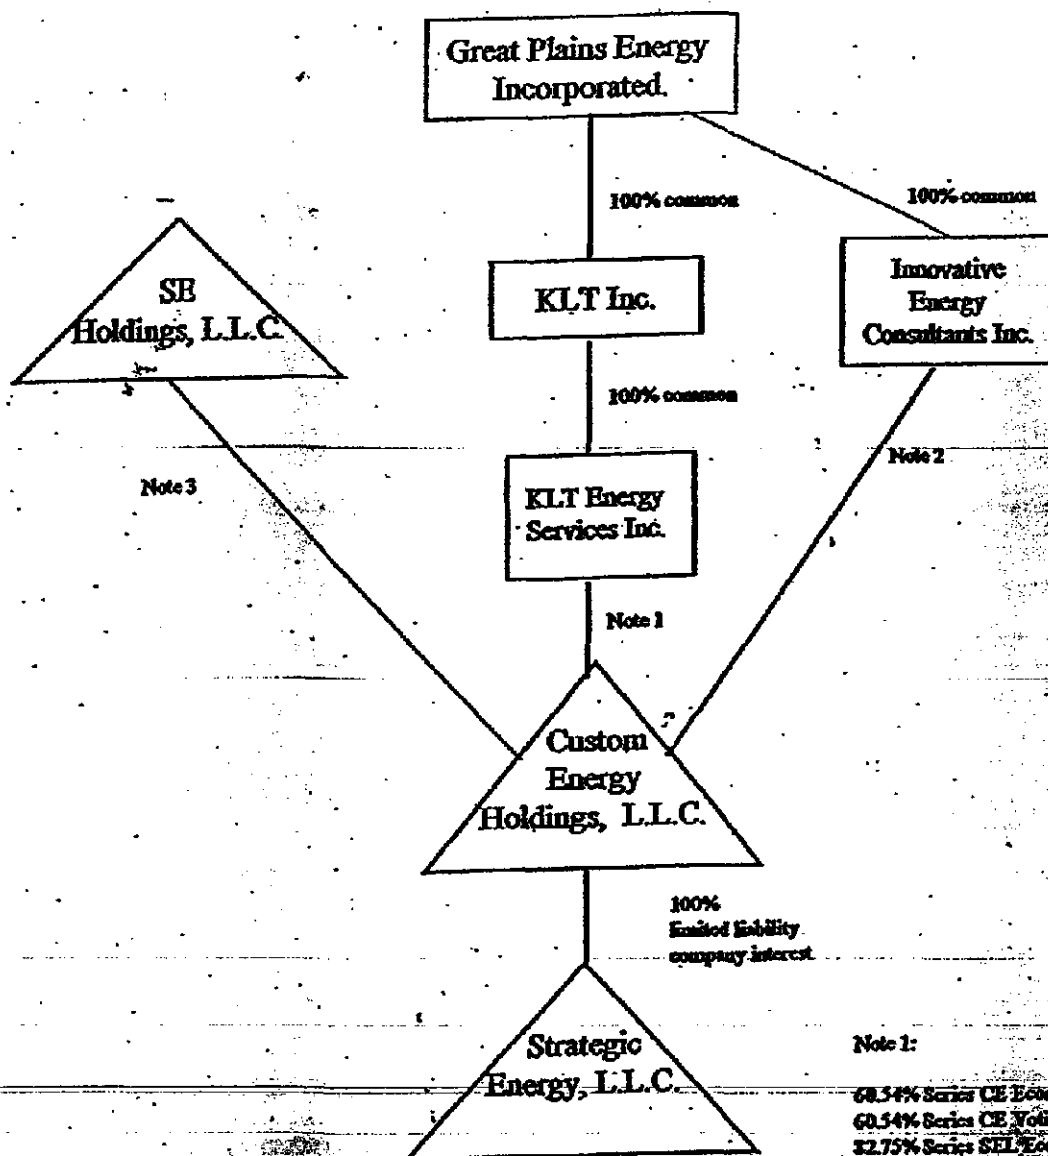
Great Plains Energy Incorporated.

100% common

100% common

SE Holdings, L.L.C.

KLT Inc.

Innovative Energy Consultants Inc.

100% common

Note 3

KLT Energy Services Inc.

Note 2

Note 1

Custom Energy Holdings, L.L.C.

100% limited liability company interest

Strategic Energy, L.L.C.

Note 1:

60.54% Series CE Eco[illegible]
60.54% Series CE Voti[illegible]
82.75% Series SEL Eco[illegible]